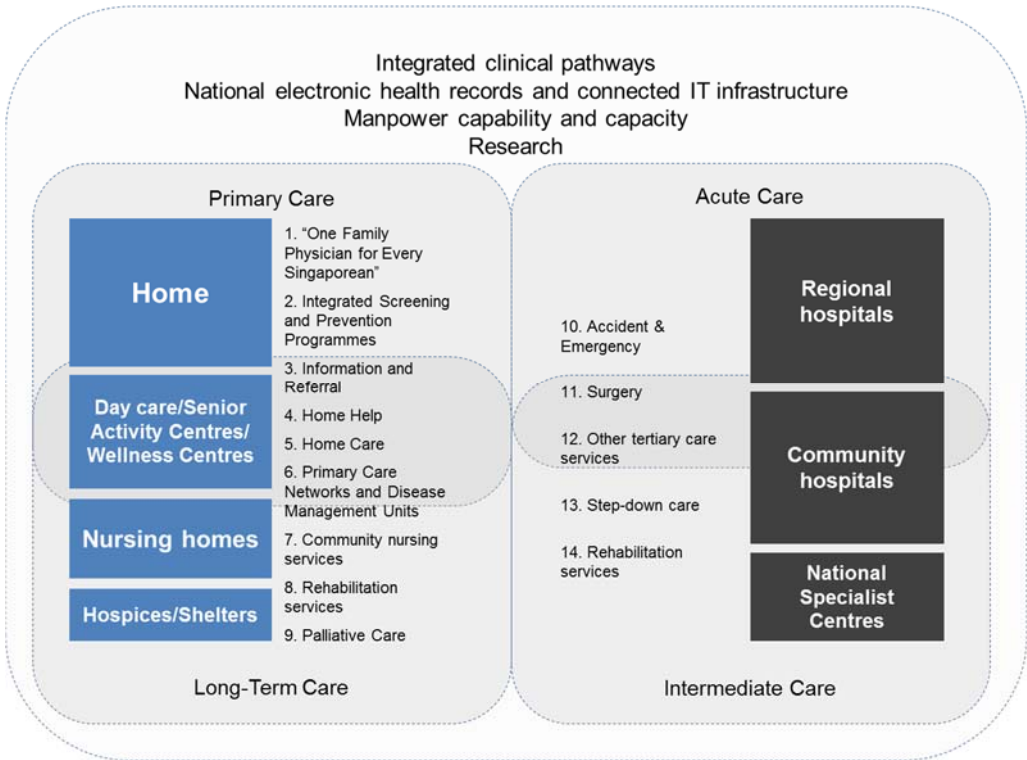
Integrated clinical pathways
National electronic health records and connected IT infrastructure
Manpower capability and capacity
Research

Primary Care

Home

Day care/Senior Activity Centres/ Wellness Centres

Nursing homes

Hospices/Shelters

1. "One Family Physician for Every Singaporean"
2. Integrated Screening and Prevention Programmes
3. Information and Referral
4. Home Help
5. Home Care
6. Primary Care Networks and Disease Management Units
7. Community nursing services
8. Rehabilitation services
9. Palliative Care

Long-Term Care

Acute Care

10. Accident & Emergency
11. Surgery
12. Other tertiary care services
13. Step-down care
14. Rehabilitation services

Regional hospitals

Community hospitals

National Specialist Centres

Intermediate Care